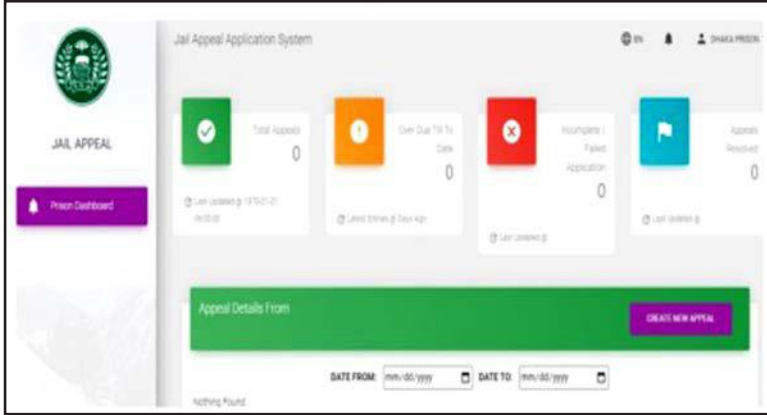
JAIL APPEAL

Prison Dashboard

Jail Appeal Application System

EN

DHAKA PRISON

Total Appeals
0

Last Updated @ 1970-01-01 00:00:00

Over Due Till To Date
0

Latest Entries @ Days Ago

Incomplete / Failed Application
0

Last Updated @

Appeals Resolved
0

Last Updated @

Appeal Details From

CREATE NEW APPEAL

DATE FROM: mm/dd/yyyy DATE TO: mm/dd/yyyy

Nothing Found